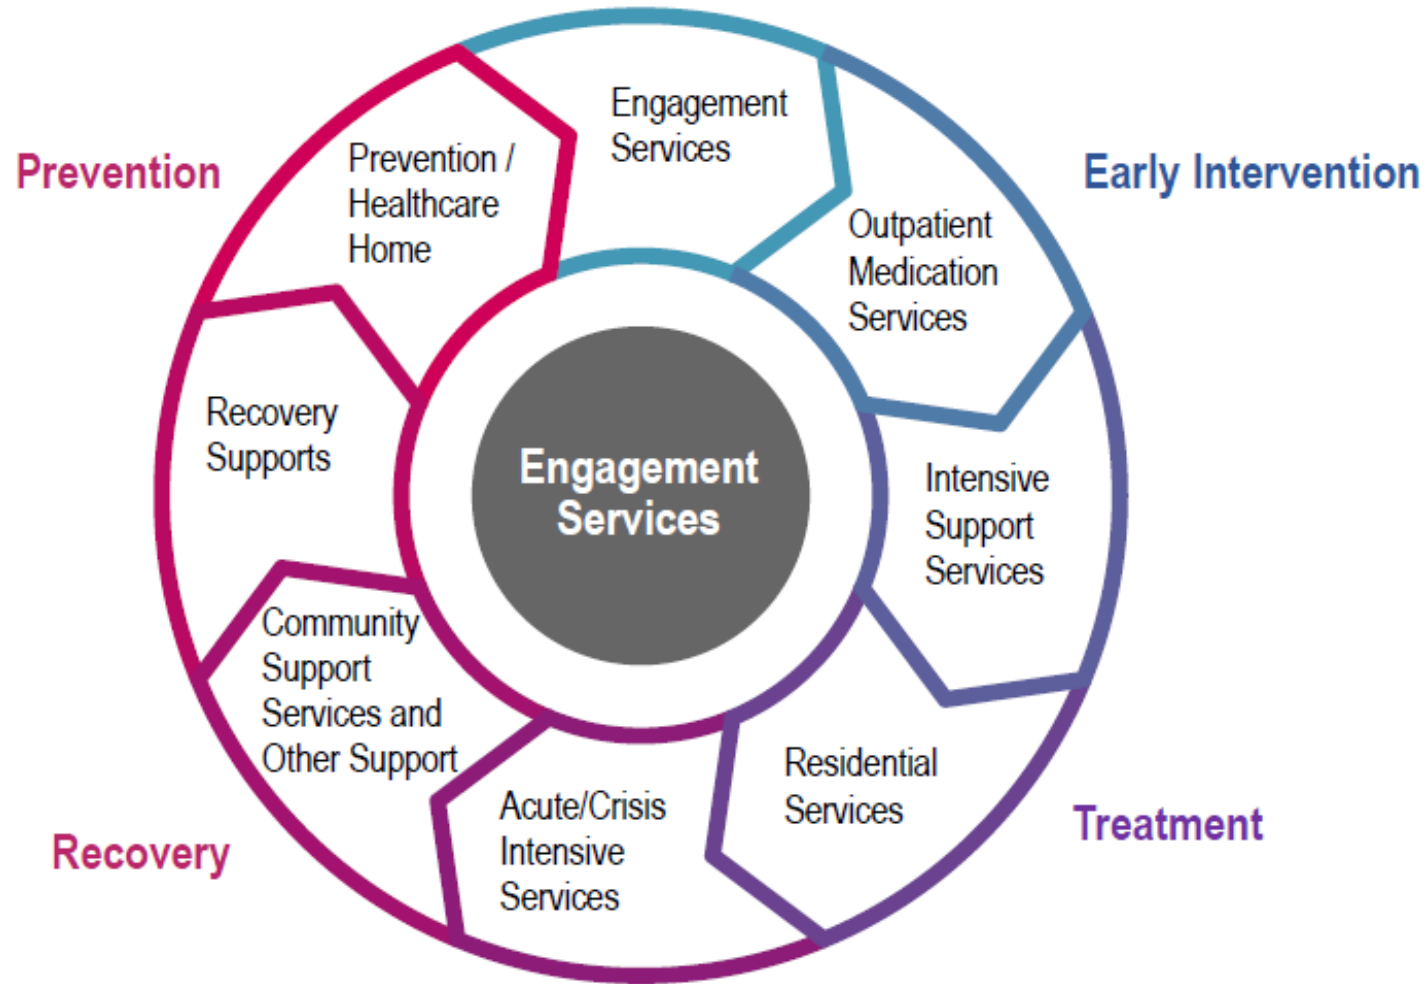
Prevention

Early Intervention

Engagement Services

Prevention / Healthcare Home

Outpatient Medication Services

Recovery Supports

Engagement Services

Intensive Support Services

Community Support Services and Other Support

Acute/Crisis Intensive Services

Residential Services

Recovery

Treatment